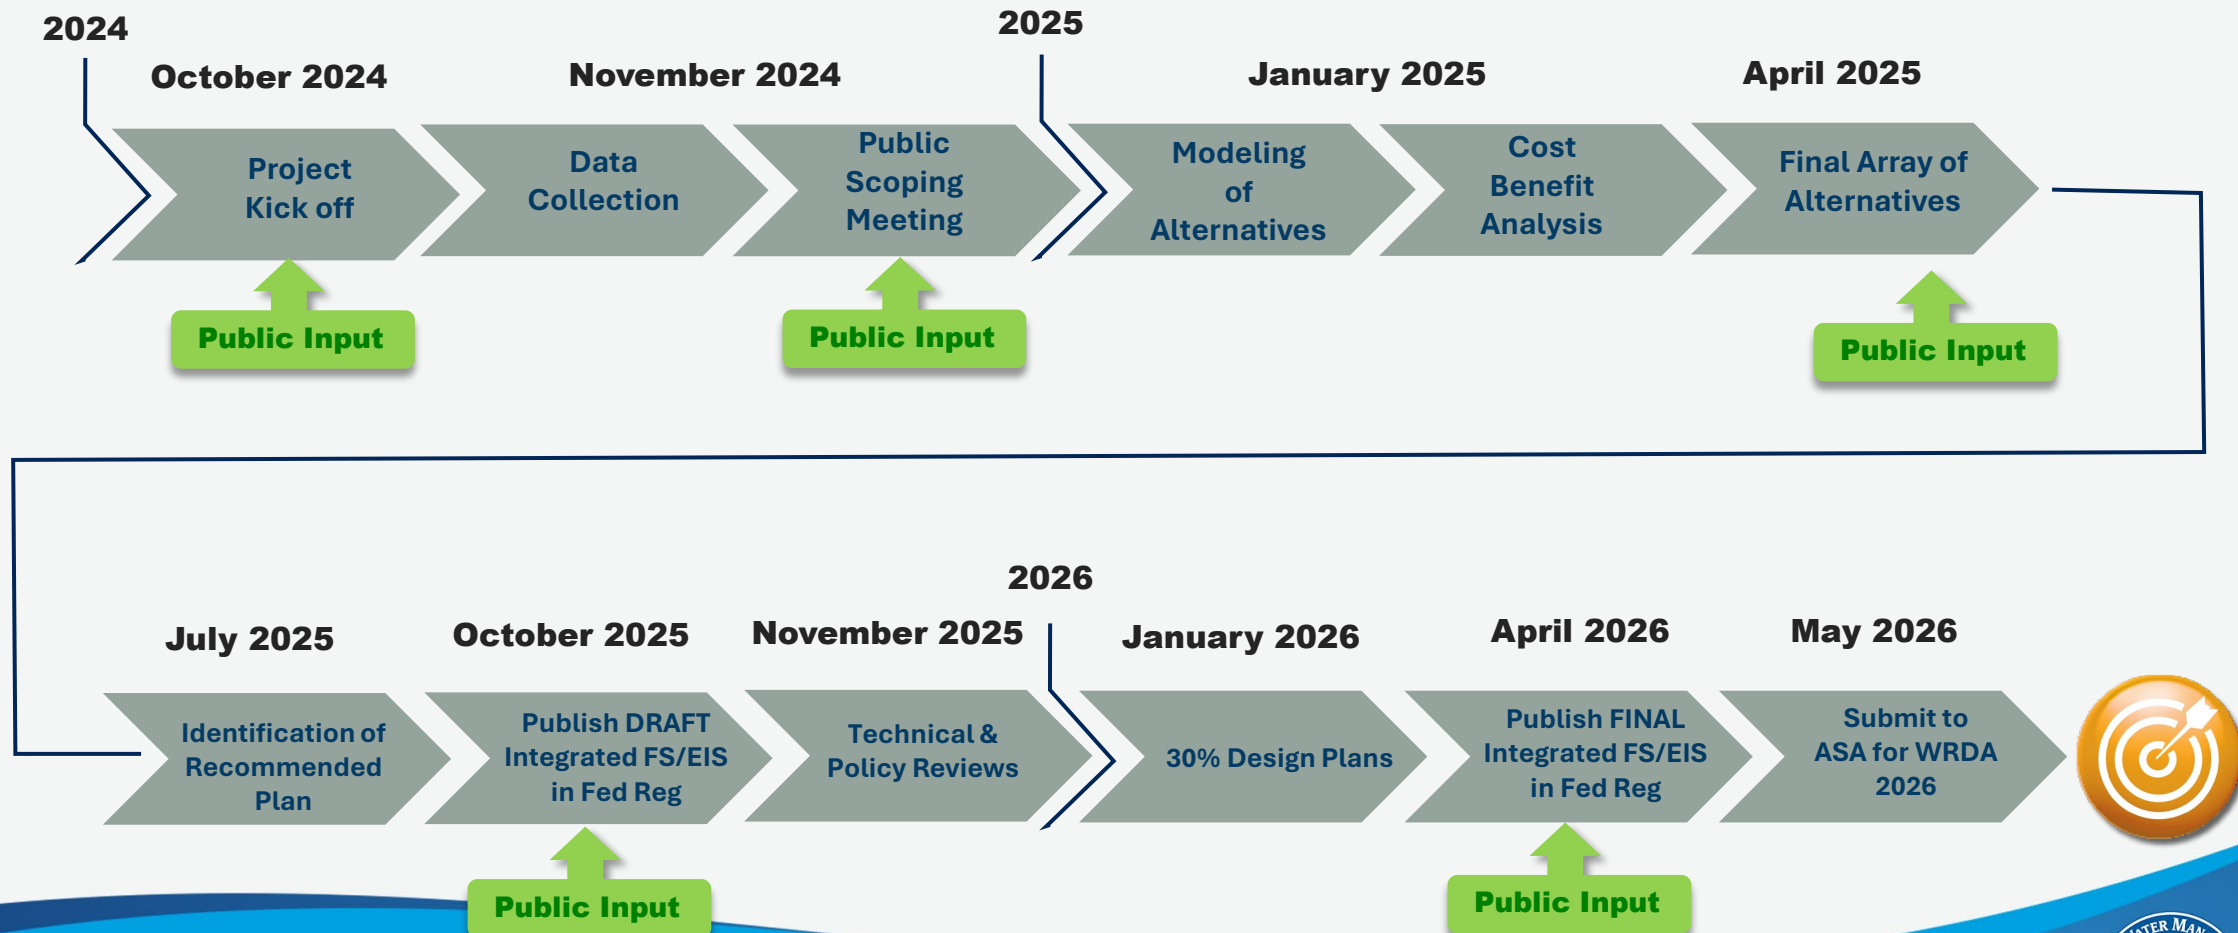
2024

October 2024

Project Kick off

Public Input

November 2024

Data Collection

Public Scoping Meeting

Public Input

2025

January 2025

Modeling of Alternatives

Cost Benefit Analysis

April 2025

Final Array of Alternatives

Public Input

July 2025

Identification of Recommended Plan

October 2025

Publish DRAFT Integrated FS/EIS in Fed Reg

Public Input

November 2025

Technical & Policy Reviews

2026

January 2026

30% Design Plans

April 2026

Publish FINAL Integrated FS/EIS in Fed Reg

Public Input

May 2026

Submit to ASA for WRDA 2026

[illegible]ATER MAN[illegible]